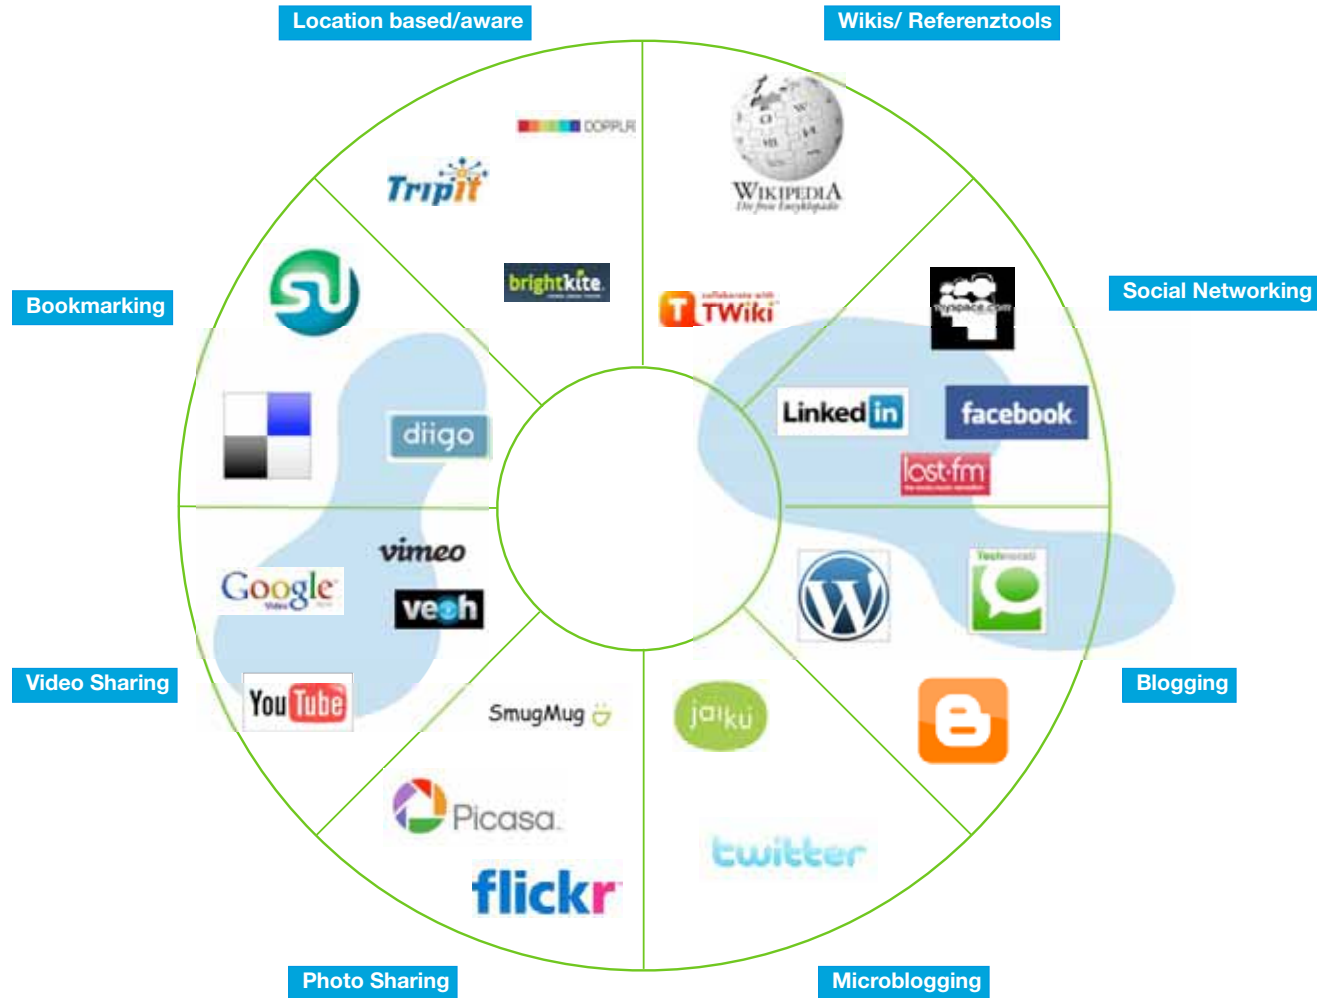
Location based/aware

Wikis/ Referenztools

DOPPLR

Tripit

brightkite

WIKIPEDIA
Die freie Enzyklopädie

TWiki

Bookmarking

Social Networking

myspace.com

diigo

LinkedIn

facebook

last.fm

vimeo

Google Video

veoh

Technorati

Video Sharing

Blogging

YouTube

SmugMug

jaiku

Picasa

twitter

flickr

Photo Sharing

Microblogging